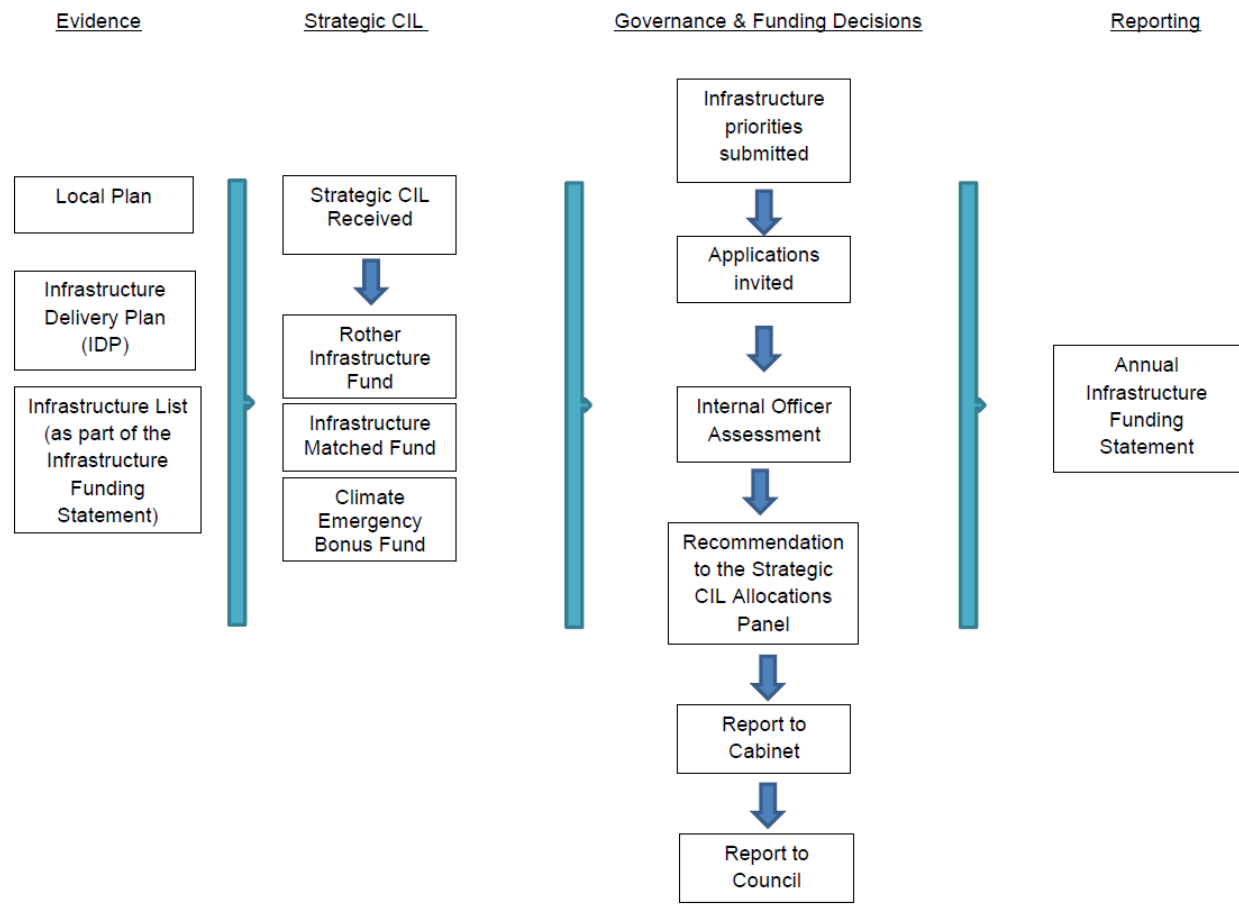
Evidence

Local Plan

Infrastructure Delivery Plan (IDP)

Infrastructure List (as part of the Infrastructure Funding Statement)

Strategic CIL

Strategic CIL Received

Rother Infrastructure Fund

Infrastructure Matched Fund

Climate Emergency Bonus Fund

Governance & Funding Decisions

Infrastructure priorities submitted

Applications invited

Internal Officer Assessment

Recommendation to the Strategic CIL Allocations Panel

Report to Cabinet

Report to Council

Reporting

Annual Infrastructure Funding Statement